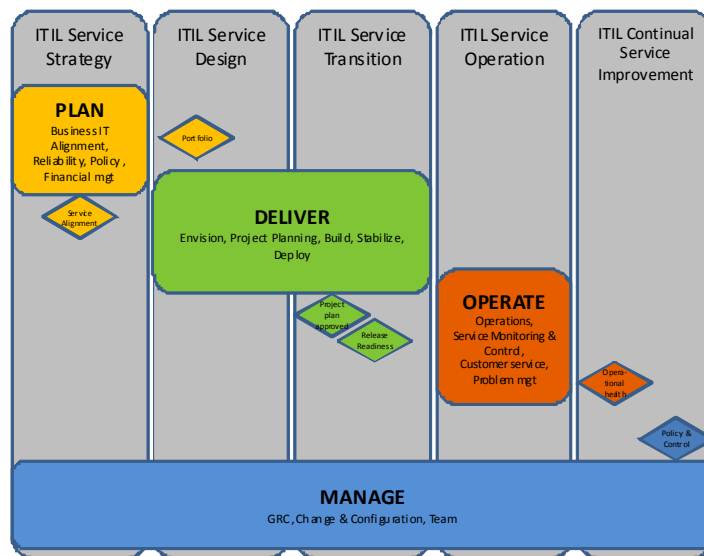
ITIL Service Strategy

ITIL Service Design

ITIL Service Transition

ITIL Service Operation

ITIL Continual Service Improvement

PLAN
Business IT Alignment, Reliability, Policy, Financial mgt

Service Alignment

Portfolio

DELIVER
Envision, Project Planning, Build, Stabilize, Deploy

Project plan approved

Release Readiness

OPERATE
Operations, Service Monitoring & Control, Customer service, Problem mgt

Operational health

Policy & Control

MANAGE
GRC, Change & Configuration, Team